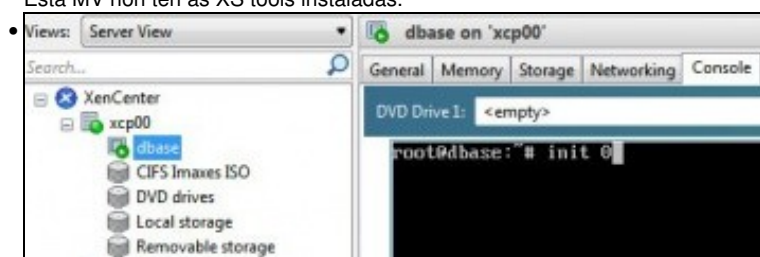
Esta MV non ten as XS tools instaladas.

Views: Server View

Search...

XenCenter
xcp00
dbase
CIFS Imaxes ISO
DVD drives
Local storage
Removable storage

dbase on 'xcp00'

General | Memory | Storage | Networking | Console

DVD Drive 1: <empty>

root@dbase:~# init 0